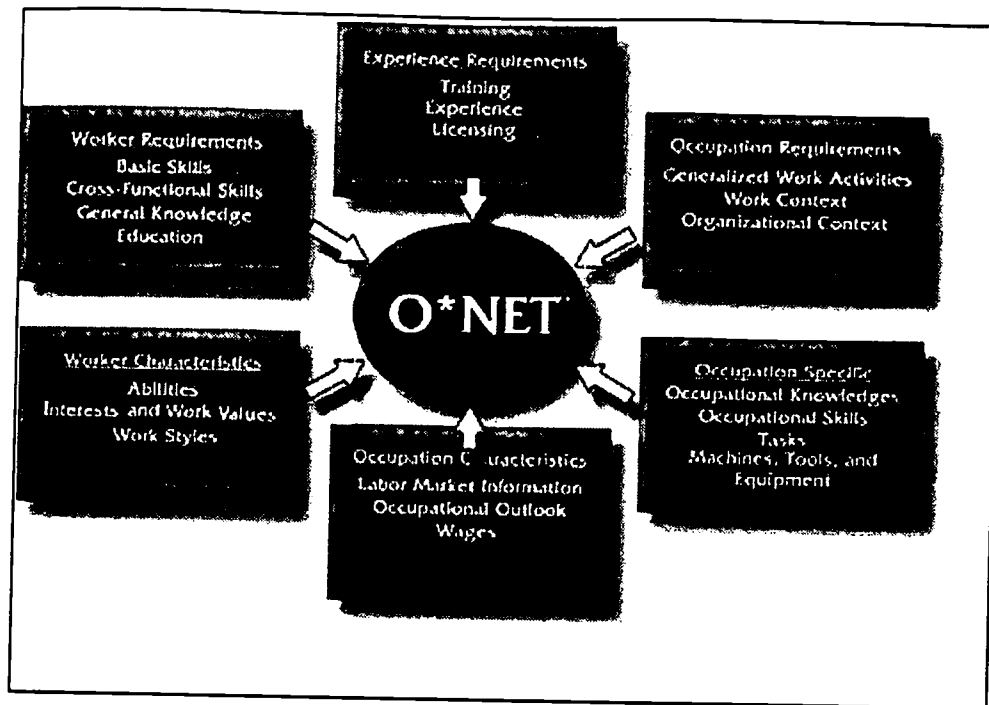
Experience Requirements
Training
Experience
Licensing

Worker Requirements
Basic Skills
Cross-Functional Skills
General Knowledge
Education

Occupation Requirements
Generalized Work Activities
Work Context
Organizational Context

O*NET

Worker Characteristics
Abilities
Interests and Work Values
Work Styles

Occupation Specific
Occupational Knowledges
Occupational Skills
Tasks
Machines, Tools, and Equipment

Occupation Characteristics
Labor Market Information
Occupational Outlook
Wages